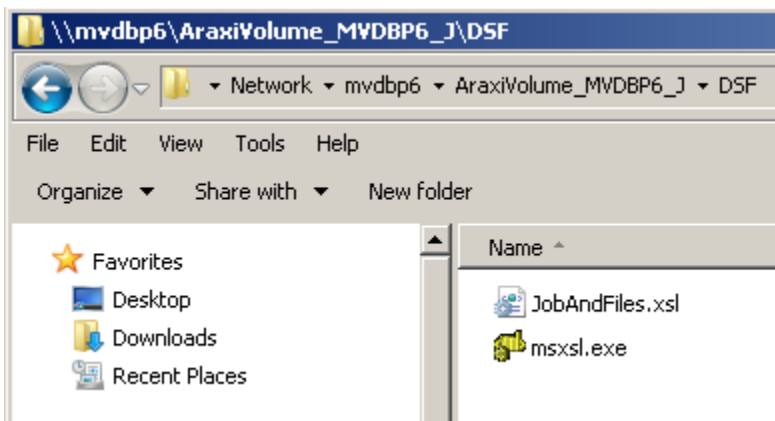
\\mvdbp6\AraxiVolume_MVDBP6_J\DSF

▸ Network ▸ mvdbp6 ▸ AraxiVolume_MVDBP6_J ▸ DSF

File Edit View Tools Help

Organize ▾ Share with ▾ New folder

Favorites
Desktop
Downloads
Recent Places

Name

JobAndFiles.xsl
msxsl.exe